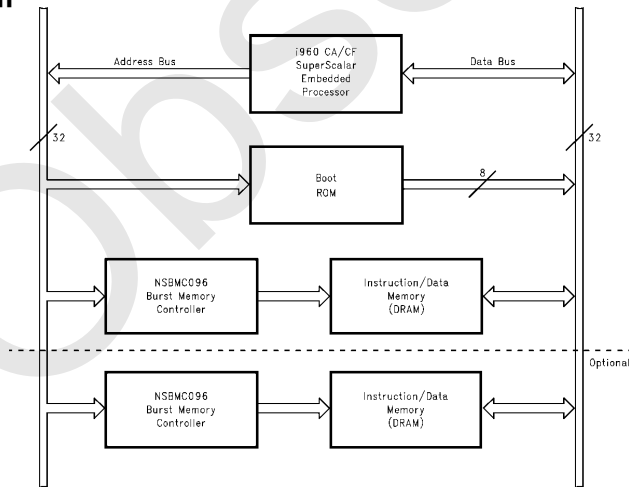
Address Bus

i960 CA/CF
SuperScalar
Embedded
Processor

Data Bus

32

32

Boot
ROM

8

NSBMC096
Burst Memory
Controller

Instruction/Data
Memory
(DRAM)

Optional

NSBMC096
Burst Memory
Controller

Instruction/Data
Memory
(DRAM)